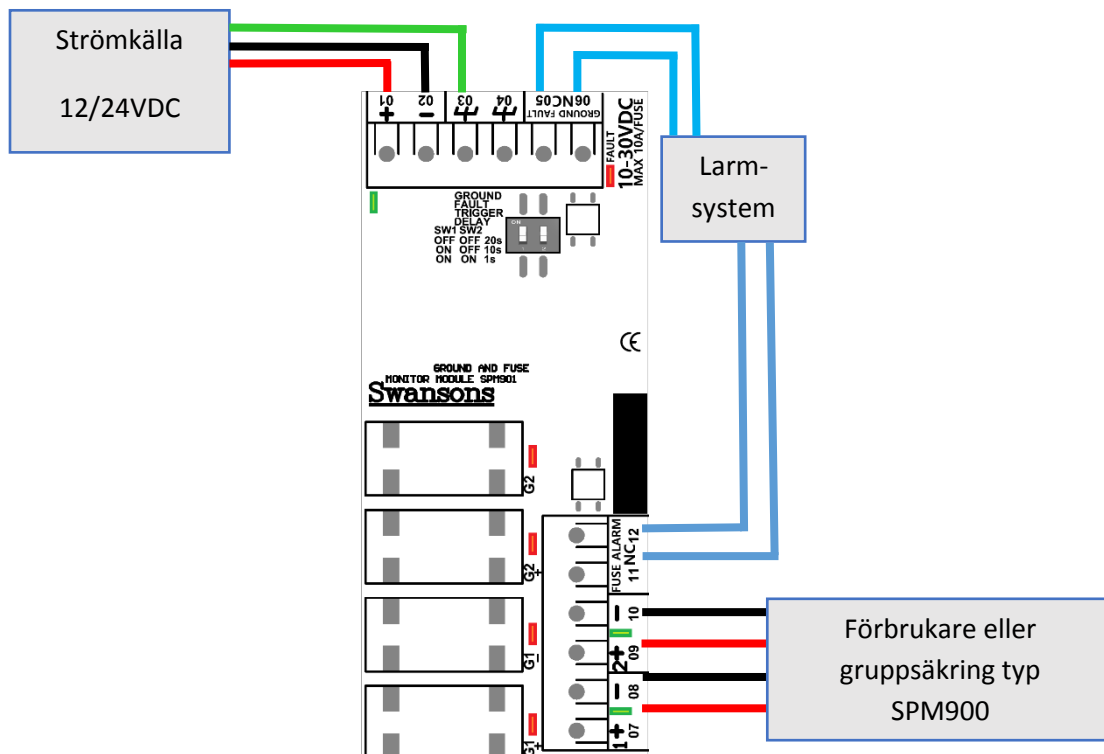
Strömkälla

12/24VDC

01 + 02 − 03 04 GROUND FAULT 06 NC 05

10-30VDC MAX 10A/FUSE

FAULT

Larm-system

GROUND FAULT TRIGGER DELAY
SW1 SW2
OFF OFF 20s
ON OFF 10s
ON ON 1s

CE

GROUND AND FUSE MONITOR MODULE SPM901
Swansons

G2

G2+

G1−

G1+

FUSE ALARM 11 NC 12

− 10
2 + 09
− 08
1 + 07

Förbrukare eller gruppsäkring typ SPM900